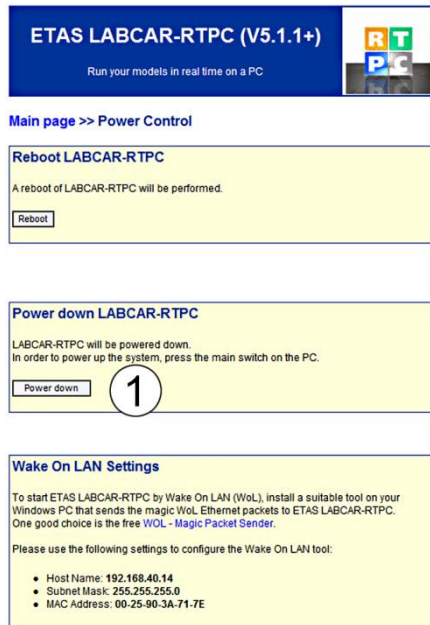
ETAS LABCAR-RTPC (V5.1.1+)

Run your models in real time on a PC

RT PC

Main page >> Power Control

Reboot LABCAR-RTPC

A reboot of LABCAR-RTPC will be performed.

Reboot

Power down LABCAR-RTPC

LABCAR-RTPC will be powered down.
In order to power up the system, press the main switch on the PC.

Power down

1

Wake On LAN Settings

To start ETAS LABCAR-RTPC by Wake On LAN (WoL), install a suitable tool on your Windows PC that sends the magic WoL Ethernet packets to ETAS LABCAR-RTPC. One good choice is the free WOL - Magic Packet Sender.

Please use the following settings to configure the Wake On LAN tool:

- Host Name: 192.168.40.14
- Subnet Mask: 255.255.255.0
- MAC Address: 00-25-90-3A-71-7E